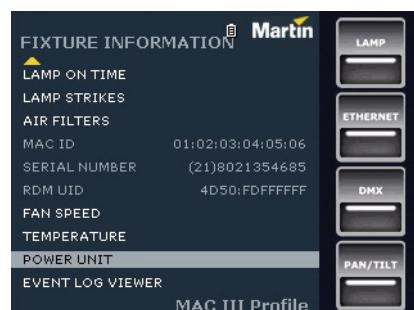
FIXTURE INFORMATION Martin

LAMP ON TIME
LAMP STRIKES
AIR FILTERS
MAC ID 01:02:03:04:05:06
SERIAL NUMBER (21)8021354685
RDM UID 4D50:FDFFFFFF
FAN SPEED
TEMPERATURE
POWER UNIT
EVENT LOG VIEWER
MAC III Profile

LAMP
ETHERNET
DMX
PAN/TILT